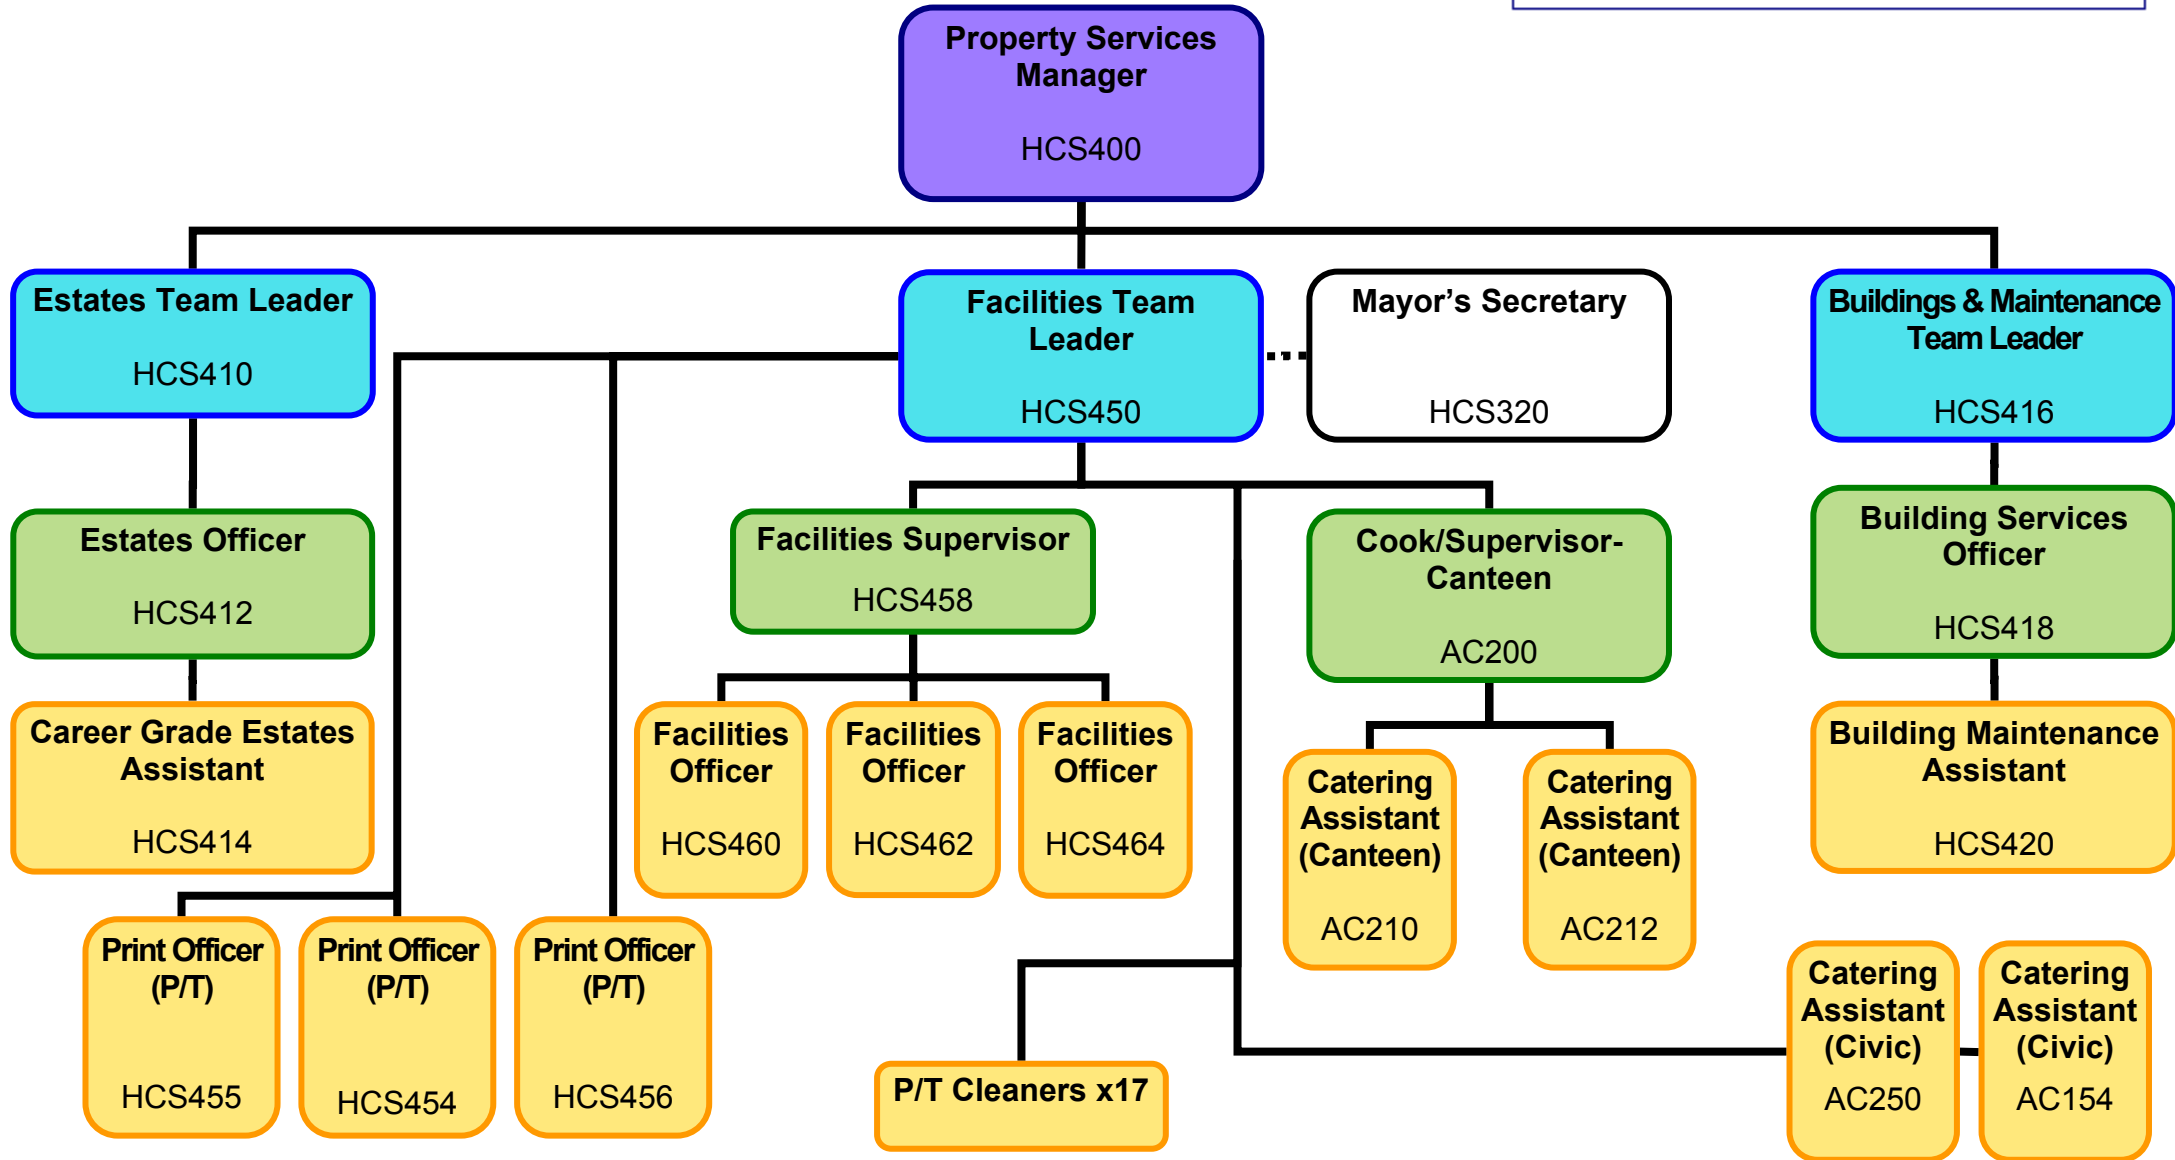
Property Services Manager
HCS400

Estates Team Leader
HCS410

Facilities Team Leader
HCS450

Mayor’s Secretary
HCS320

Buildings & Maintenance Team Leader
HCS416

Estates Officer
HCS412

Facilities Supervisor
HCS458

Cook/Supervisor-Canteen
AC200

Building Services Officer
HCS418

Career Grade Estates Assistant
HCS414

Facilities Officer
HCS460

Facilities Officer
HCS462

Facilities Officer
HCS464

Catering Assistant (Canteen)
AC210

Catering Assistant (Canteen)
AC212

Building Maintenance Assistant
HCS420

Print Officer (P/T)
HCS455

Print Officer (P/T)
HCS454

Print Officer (P/T)
HCS456

P/T Cleaners x17

Catering Assistant (Civic)
AC250

Catering Assistant (Civic)
AC154